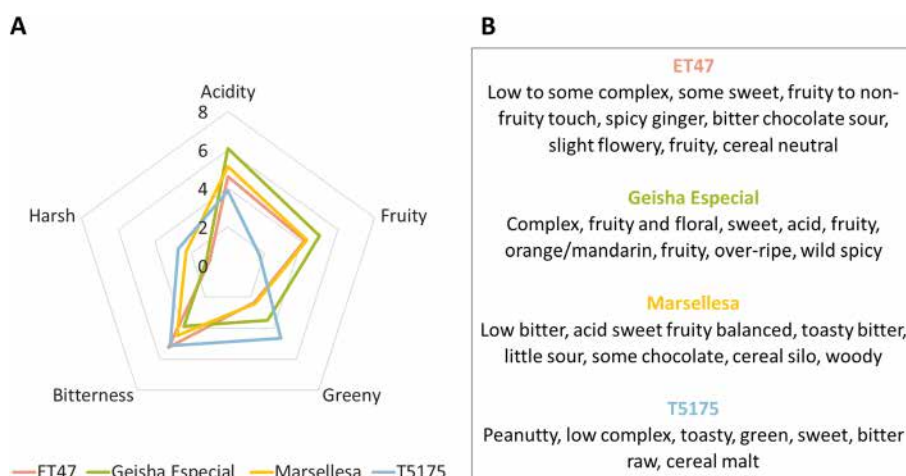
A

Acidity
8
6
4
2
0
Fruity
Greeny
Bitterness
Harsh

—ET47 —Geisha Especial —Marsellesa —T5175

B

ET47
Low to some complex, some sweet, fruity to non-fruity touch, spicy ginger, bitter chocolate sour, slight flowery, fruity, cereal neutral

Geisha Especial
Complex, fruity and floral, sweet, acid, fruity, orange/mandarin, fruity, over-ripe, wild spicy

Marsellesa
Low bitter, acid sweet fruity balanced, toasty bitter, little sour, some chocolate, cereal silo, woody

T5175
Peanutty, low complex, toasty, green, sweet, bitter raw, cereal malt